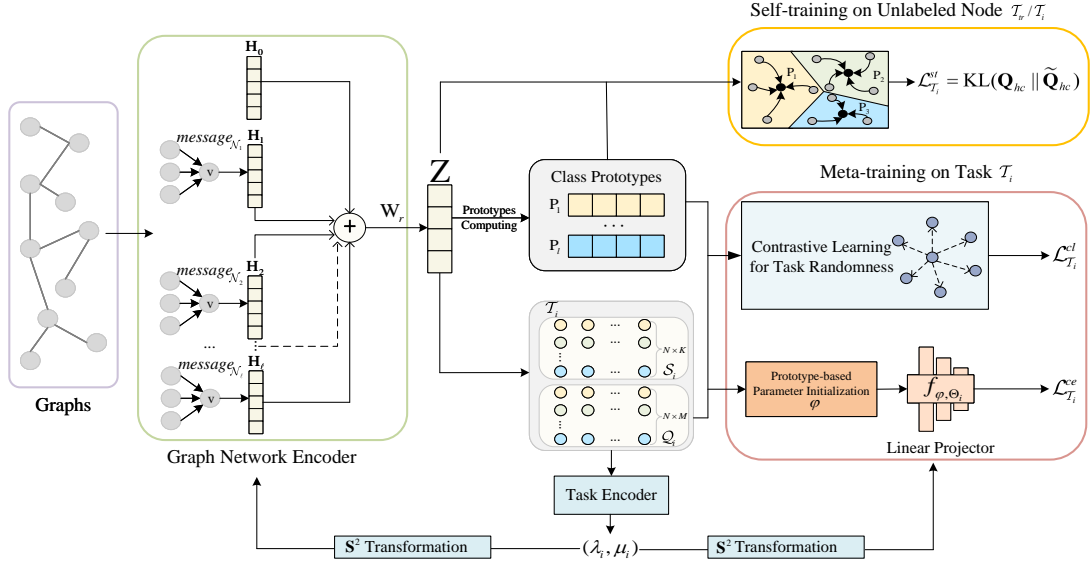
Self-training on Unlabeled Node $\mathcal{T}_{tr} / \mathcal{T}_i$

$\mathbf{H}_0$

$message_{\mathcal{N}_1}$ $\mathbf{H}_1$

v

$message_{\mathcal{N}_2}$ $\mathbf{H}_2$

v

...

$message_{\mathcal{N}_l}$ $\mathbf{H}_l$

v

+

$\mathrm{W}_r$

Z

Prototypes Computing

Class Prototypes

$\mathrm{P}_1$

. . .

$\mathrm{P}_l$

$\mathrm{P}_1$ $\mathrm{P}_2$ $\mathrm{P}_3$

$\mathcal{L}_{\mathcal{T}_i}^{st} = \mathrm{KL}(\mathbf{Q}_{hc} \,||\, \widetilde{\mathbf{Q}}_{hc})$

Meta-training on Task $\mathcal{T}_i$

Contrastive Learning for Task Randomness

$\mathcal{L}_{\mathcal{T}_i}^{cl}$

$\mathcal{T}_i$

...

$N \times K$

$\mathcal{S}_i$

...

$N \times M$

$\mathcal{Q}_i$

Prototype-based Parameter Initialization $\varphi$

$f_{\varphi, \Theta_i}$

$\mathcal{L}_{\mathcal{T}_i}^{ce}$

Linear Projector

Graphs

Graph Network Encoder

Task Encoder

$\mathbf{S}^2$ Transformation

$(\lambda_i, \mu_i)$

$\mathbf{S}^2$ Transformation